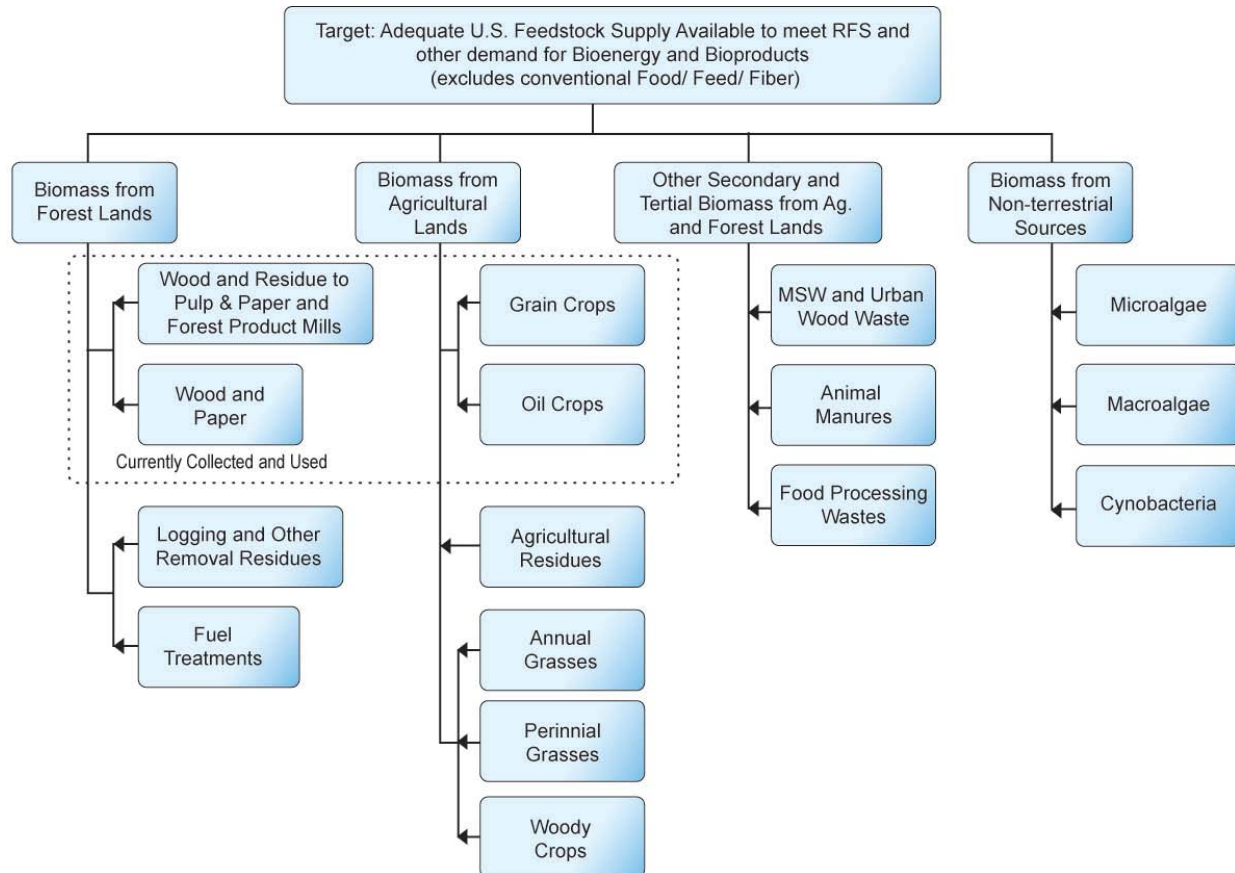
Target: Adequate U.S. Feedstock Supply Available to meet RFS and other demand for Bioenergy and Bioproducts (excludes conventional Food/ Feed/ Fiber)

Biomass from Forest Lands

Wood and Residue to Pulp & Paper and Forest Product Mills

Wood and Paper

Currently Collected and Used

Logging and Other Removal Residues

Fuel Treatments

Biomass from Agricultural Lands

Grain Crops

Oil Crops

Agricultural Residues

Annual Grasses

Perinnial Grasses

Woody Crops

Other Secondary and Tertial Biomass from Ag. and Forest Lands

MSW and Urban Wood Waste

Animal Manures

Food Processing Wastes

Biomass from Non-terrestrial Sources

Microalgae

Macroalgae

Cynobacteria